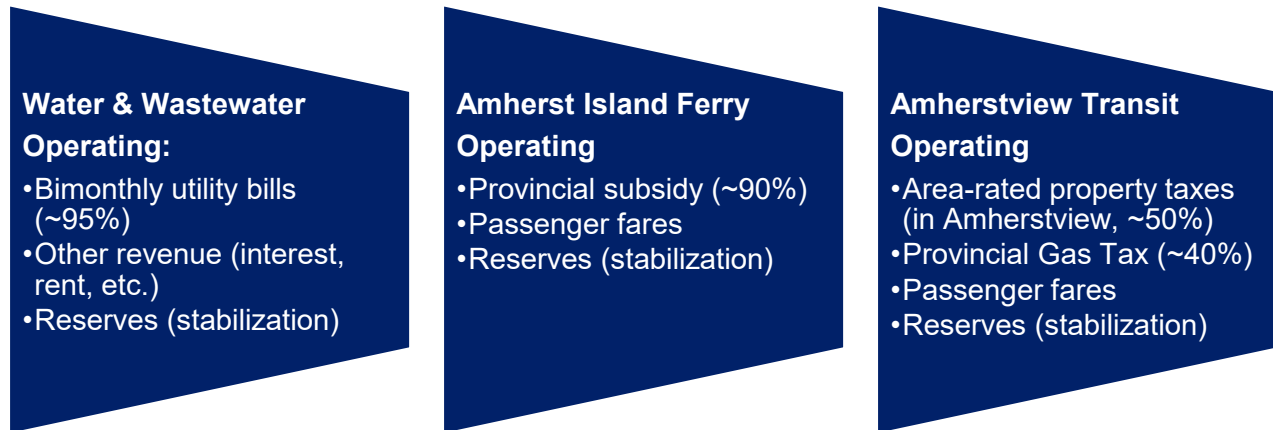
Water & Wastewater Operating:
•Bimonthly utility bills (~95%)
•Other revenue (interest, rent, etc.)
•Reserves (stabilization)

Amherst Island Ferry Operating
•Provincial subsidy (~90%)
•Passenger fares
•Reserves (stabilization)

Amherstview Transit Operating
•Area-rated property taxes (in Amherstview, ~50%)
•Provincial Gas Tax (~40%)
•Passenger fares
•Reserves (stabilization)